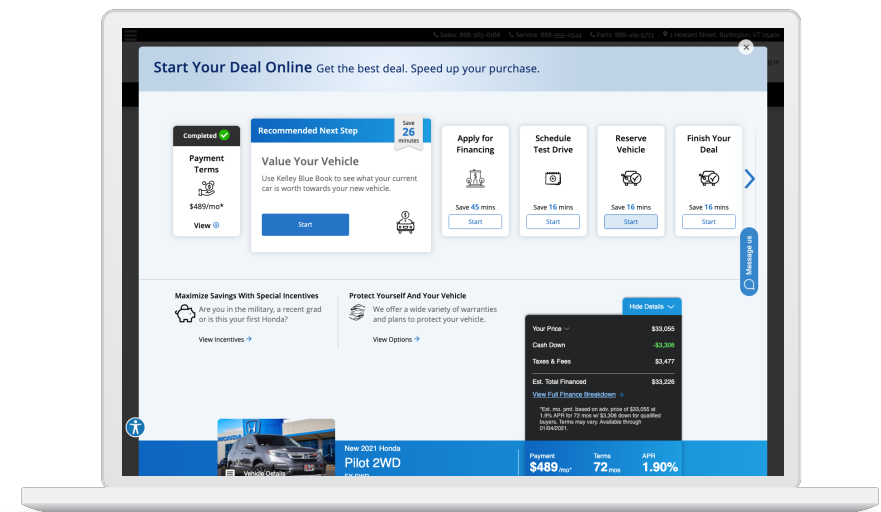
Sales: 888-365-6108 Service: 888-495-0544 Parts: 888-405-5753 1 Howard Street, Burlington, VT 05401

Start Your Deal Online Get the best deal. Speed up your purchase.

Completed

Payment Terms

$489/mo*

View

Recommended Next Step

Save 26 minutes

Value Your Vehicle

Use Kelley Blue Book to see what your current car is worth towards your new vehicle.

Start

Apply for Financing

Save 45 mins

Start

Schedule Test Drive

Save 16 mins

Start

Reserve Vehicle

Save 16 mins

Start

Finish Your Deal

Save 16 mins

Start

Message us

Maximize Savings With Special Incentives

Are you in the military, a recent grad or is this your first Honda?

View Incentives

Protect Yourself And Your Vehicle

We offer a wide variety of warranties and plans to protect your vehicle.

View Options

Hide Details

| Your Price | $33,055 |
|---|---|
| Cash Down | -$3,306 |
| Taxes & Fees | $3,477 |
| Est. Total Financed | $33,226 |

View Full Finance Breakdown

*Est. mo. pmt. based on adv. price of $33,055 at 1.9% APR for 72 mos w/ $3,306 down for qualified buyers. Terms may vary. Available through 01/04/2021.

HONDA

Vehicle Details

New 2021 Honda

Pilot 2WD

EX FWD

Payment $489/mo*

Terms 72 mos

APR 1.90%